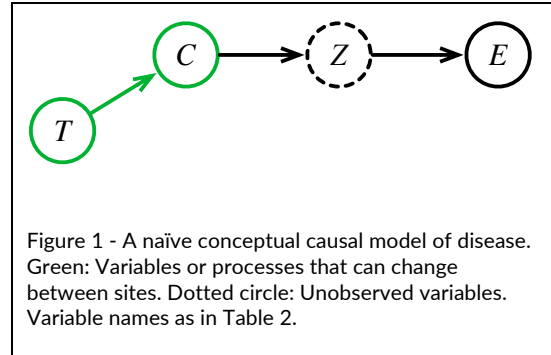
$C$

$Z$

$E$

$T$

Figure 1 - A naïve conceptual causal model of disease. Green: Variables or processes that can change between sites. Dotted circle: Unobserved variables. Variable names as in Table 2.